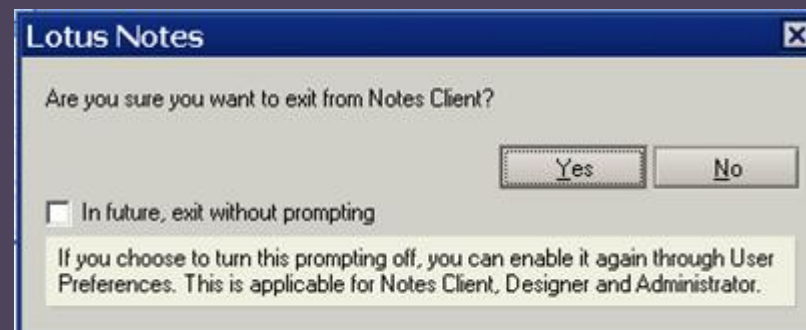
Lotus Notes

Are you sure you want to exit from Notes Client?

Yes

No

In future, exit without prompting

If you choose to turn this prompting off, you can enable it again through User Preferences. This is applicable for Notes Client, Designer and Administrator.